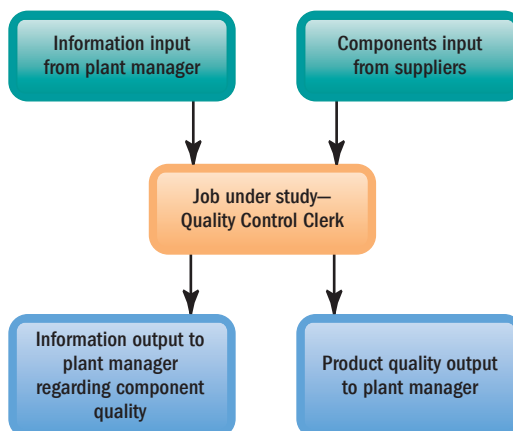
Information input from plant manager

Components input from suppliers

Job under study—Quality Control Clerk

Information output to plant manager regarding component quality

Product quality output to plant manager